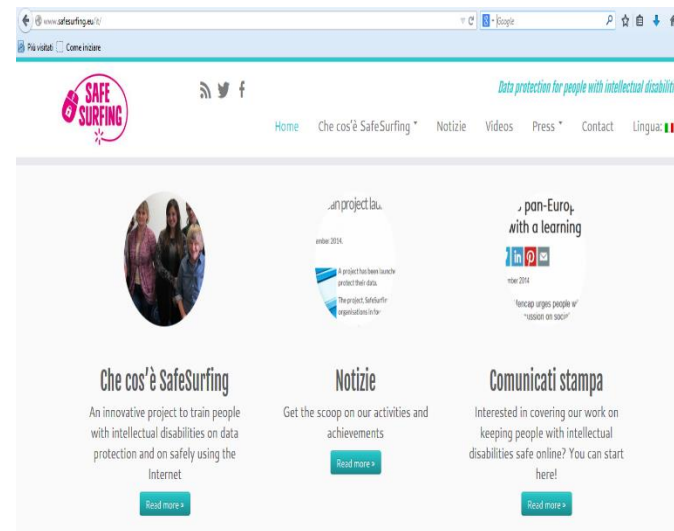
www.safesurfing.eu/it/

Google

Più visitati Come iniziare

SAFE SURFING

Data protection for people with intellectual disabili

Home Che cos'è SafeSurfing Notizie Videos Press Contact Lingua:

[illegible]an project lau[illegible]

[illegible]mber 2014.

A project has been launch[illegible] protect their data.

The project, SafeSurfin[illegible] organisations in fo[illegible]

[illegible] pan-Euro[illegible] with a learning

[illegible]mber 2014

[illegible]lencap urges people w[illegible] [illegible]ussion on soci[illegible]

Che cos'è SafeSurfing

An innovative project to train people with intellectual disabilities on data protection and on safely using the Internet

Read more »

Notizie

Get the scoop on our activities and achievements

Read more »

Comunicati stampa

Interested in covering our work on keeping people with intellectual disabilities safe online? You can start here!

Read more »